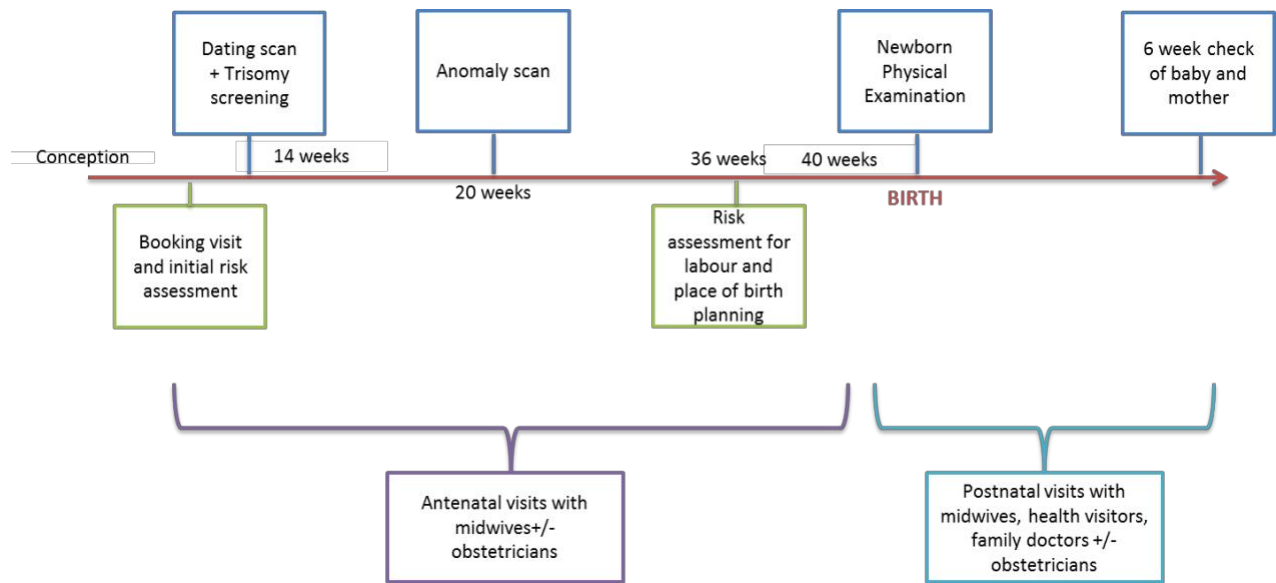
Dating scan + Trisomy screening

Anomaly scan

Newborn Physical Examination

6 week check of baby and mother

Conception

14 weeks

36 weeks

40 weeks

20 weeks

BIRTH

Booking visit and initial risk assessment

Risk assessment for labour and place of birth planning

Antenatal visits with midwives+/- obstetricians

Postnatal visits with midwives, health visitors, family doctors +/- obstetricians